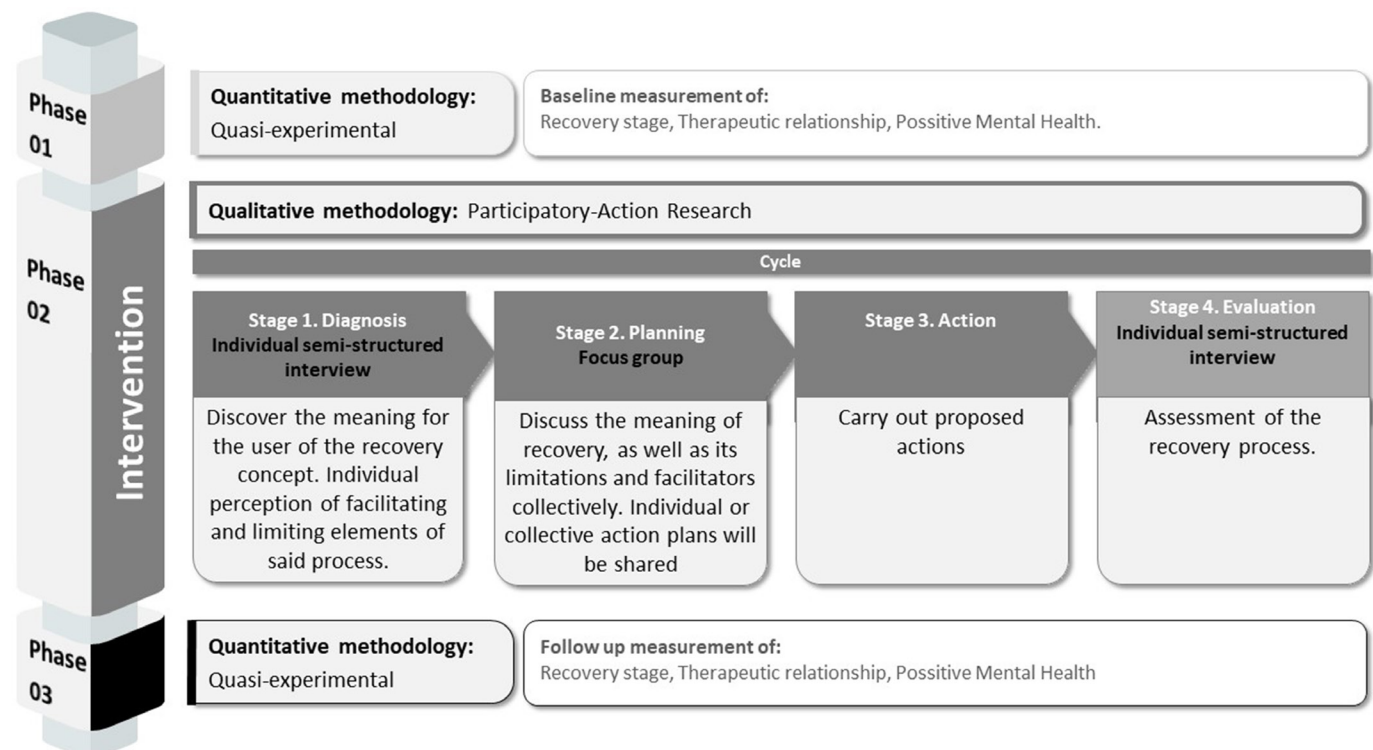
Phase 01

Quantitative methodology:
Quasi-experimental

Baseline measurement of:
Recovery stage, Therapeutic relationship, Possitive Mental Health.

Phase 02

Intervention

Qualitative methodology: Participatory-Action Research

Cycle

Stage 1. Diagnosis
Individual semi-structured interview

Discover the meaning for the user of the recovery concept. Individual perception of facilitating and limiting elements of said process.

Stage 2. Planning
Focus group

Discuss the meaning of recovery, as well as its limitations and facilitators collectively. Individual or collective action plans will be shared

Stage 3. Action

Carry out proposed actions

Stage 4. Evaluation
Individual semi-structured interview

Assessment of the recovery process.

Phase 03

Quantitative methodology:
Quasi-experimental

Follow up measurement of:
Recovery stage, Therapeutic relationship, Possitive Mental Health